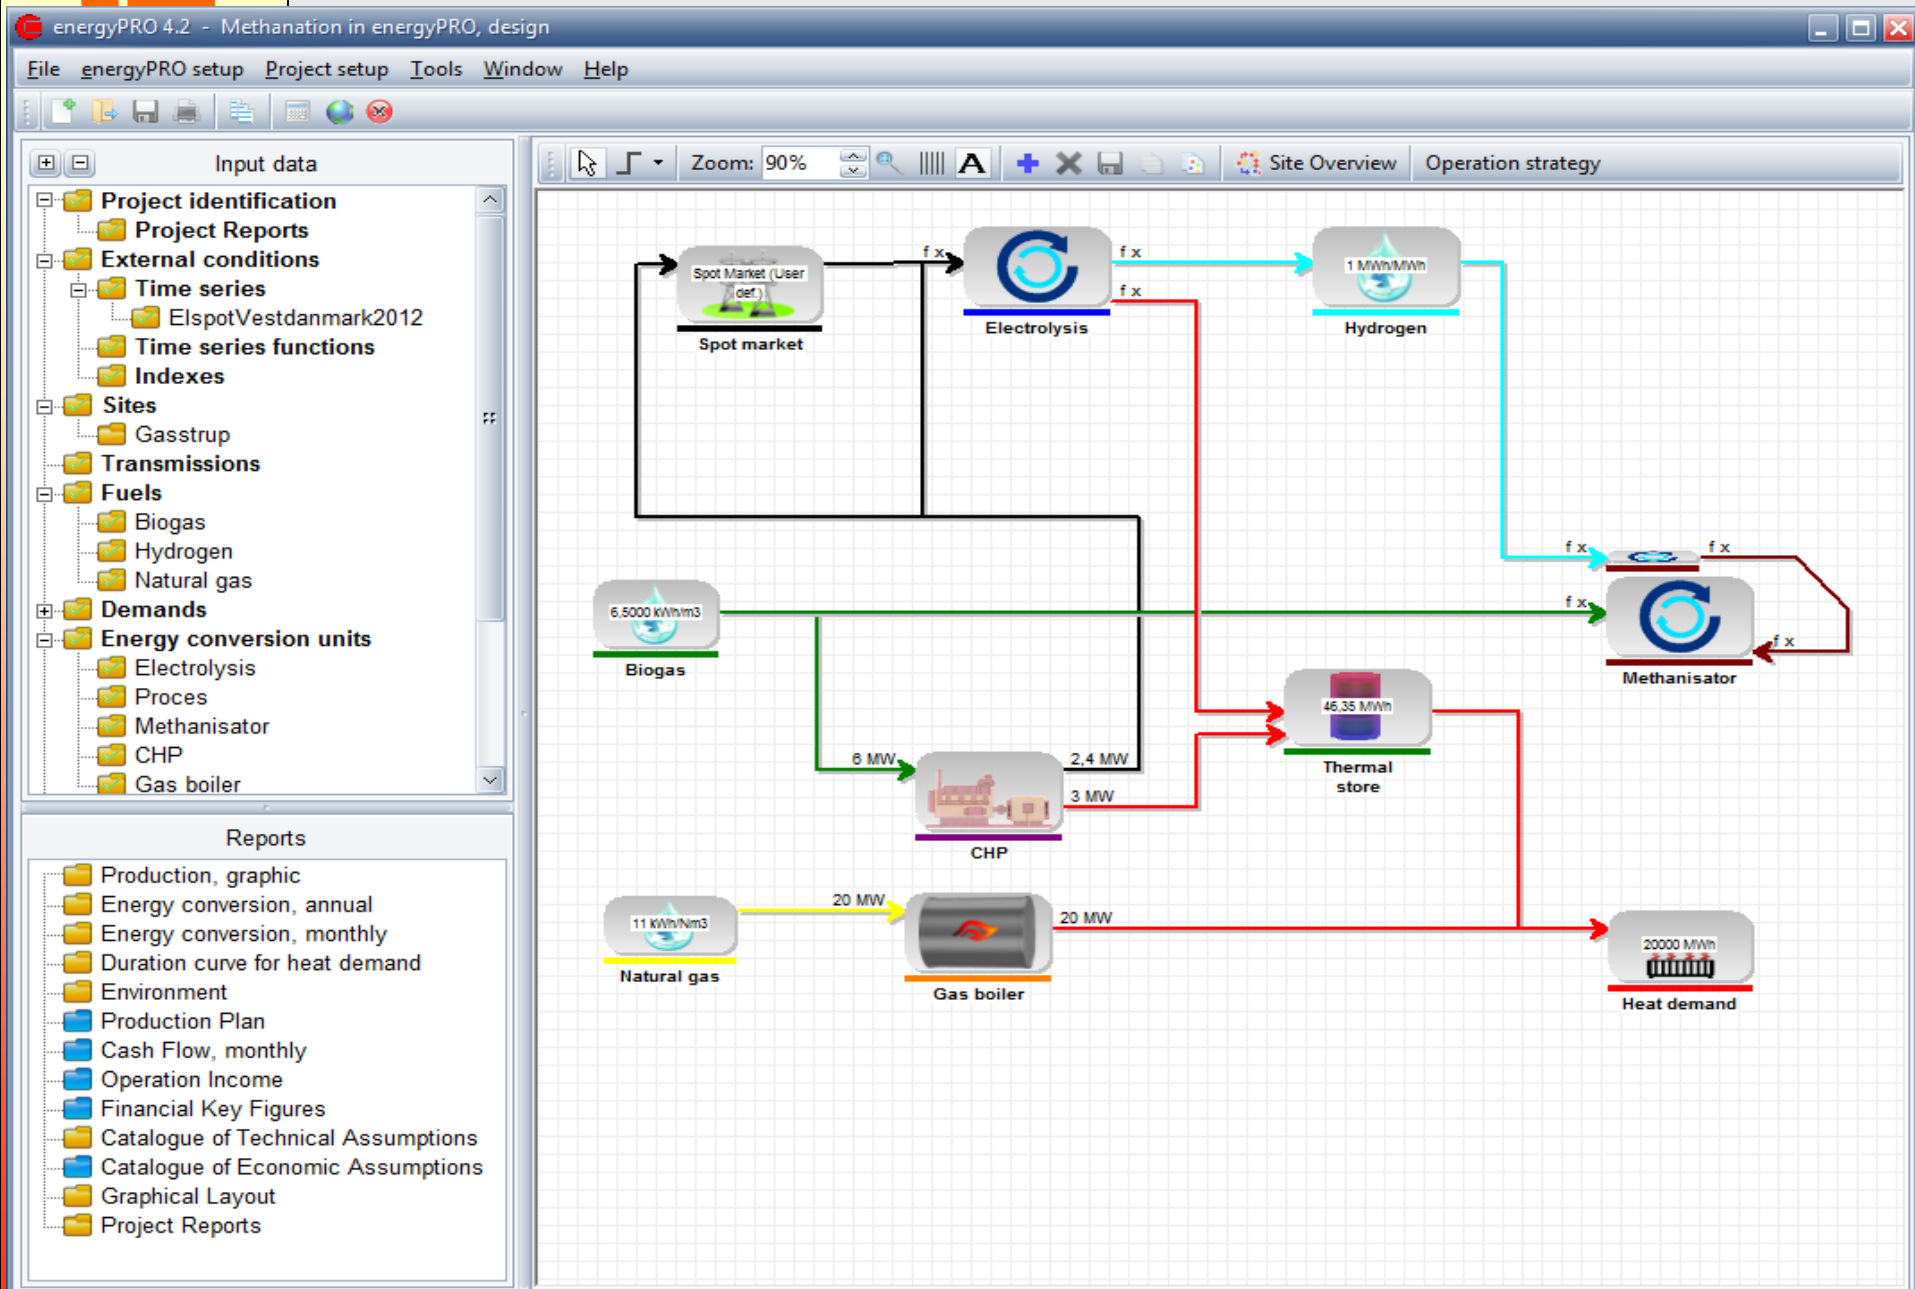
energyPRO 4.2 - Methanation in energyPRO, design

File energyPRO setup Project setup Tools Window Help

Input data

Project identification
Project Reports
External conditions
Time series
ElspotVestdanmark2012
Time series functions
Indexes
Sites
Gasstrup
Transmissions
Fuels
Biogas
Hydrogen
Natural gas
Demands
Energy conversion units
Electrolysis
Proces
Methanisator
CHP
Gas boiler

Reports

Production, graphic
Energy conversion, annual
Energy conversion, monthly
Duration curve for heat demand
Environment
Production Plan
Cash Flow, monthly
Operation Income
Financial Key Figures
Catalogue of Technical Assumptions
Catalogue of Economic Assumptions
Graphical Layout
Project Reports

Zoom: 90% Site Overview Operation strategy

Spot Market (User def.)
Spot market
f x
Electrolysis
f x
f x
1 MWh/MWh
Hydrogen
f x
f x
f x
f x
Methanisator
6,5000 kWh/m3
Biogas
46,35 MWh
Thermal store
6 MW
2,4 MW
3 MW
CHP
11 kWh/Nm3
Natural gas
20 MW
Gas boiler
20 MW
20000 MWh
Heat demand